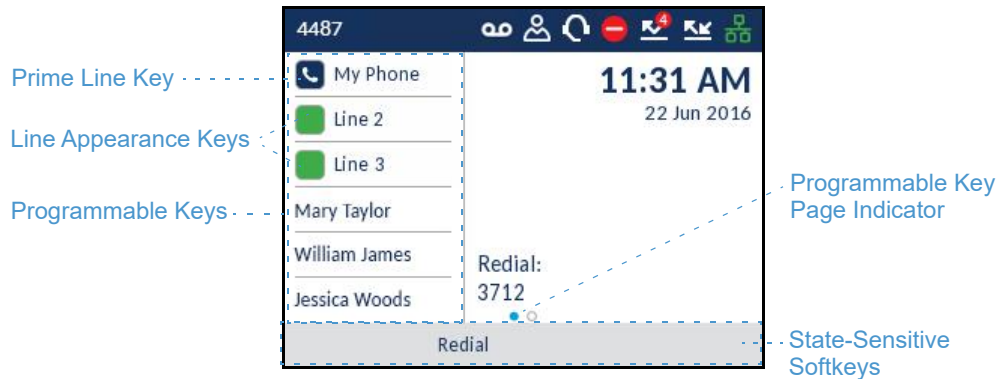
4487

4

Prime Line Key

My Phone

Line Appearance Keys

Line 2

Line 3

Programmable Keys

Mary Taylor

William James

Jessica Woods

11:31 AM

22 Jun 2016

Programmable Key Page Indicator

Redial:

3712

Redial

State-Sensitive Softkeys